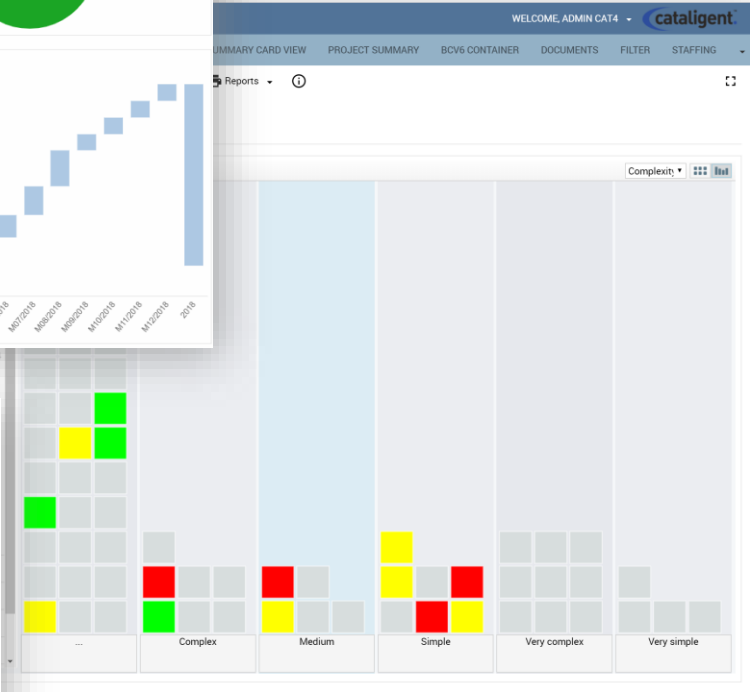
WELCOME, ADMIN CAT4
cataligent

UMMARY CARD VIEW PROJECT SUMMARY BCV6 CONTAINER DOCUMENTS FILTER STAFFING

Reports

Complexity

018 M07/2018 M08/2018 M09/2018 M10/2018 M11/2018 M12/2018 2018

...
Complex
Medium
Simple
Very complex
Very simple